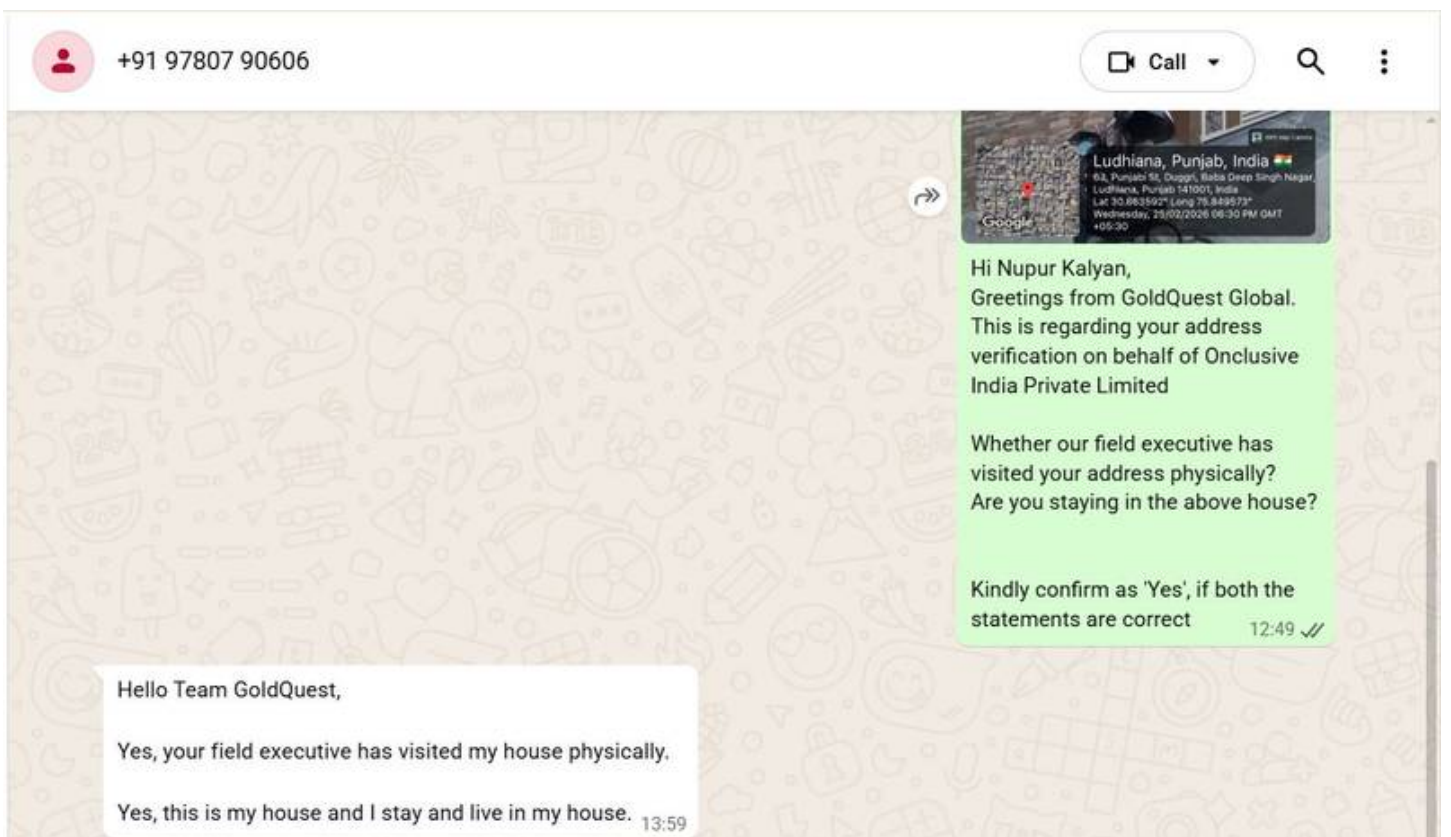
+91 97807 90606

Call

Ludhiana, Punjab, India
63, Punjabi St, Duggri, Baba Deep Singh Nagar, Ludhiana, Punjab 141001, India
Lat 30.863592° Long 75.849573°
Wednesday, 25/02/2026 06:30 PM GMT +05:30

Google

Hi Nupur Kalyan,
Greetings from GoldQuest Global.
This is regarding your address verification on behalf of Onclusive India Private Limited

Whether our field executive has visited your address physically?
Are you staying in the above house?

Kindly confirm as 'Yes', if both the statements are correct 12:49

Hello Team GoldQuest,

Yes, your field executive has visited my house physically.

Yes, this is my house and I stay and live in my house. 13:59